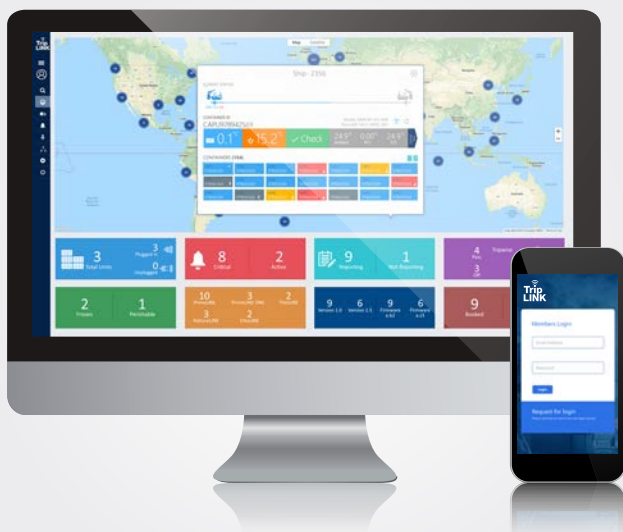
Trip LINK

Map Satellite

Ship - 2356

CURRENT STATUS

CONTAINER ID

CAIU9096875/01

0.1°

15.2°

Check

24.5°

0.00°

24.5°

CONTAINERS (768)

3 Total Units

3 Plugged In

0 Unplugged

8 Critical

2 Active

9 Reporting

1 Not Reporting

4

3

2 Frozen

1 Perishable

10

3

2

3

2

9

6

9

6

9 Booked

Trip LINK

Members Login

Request for login